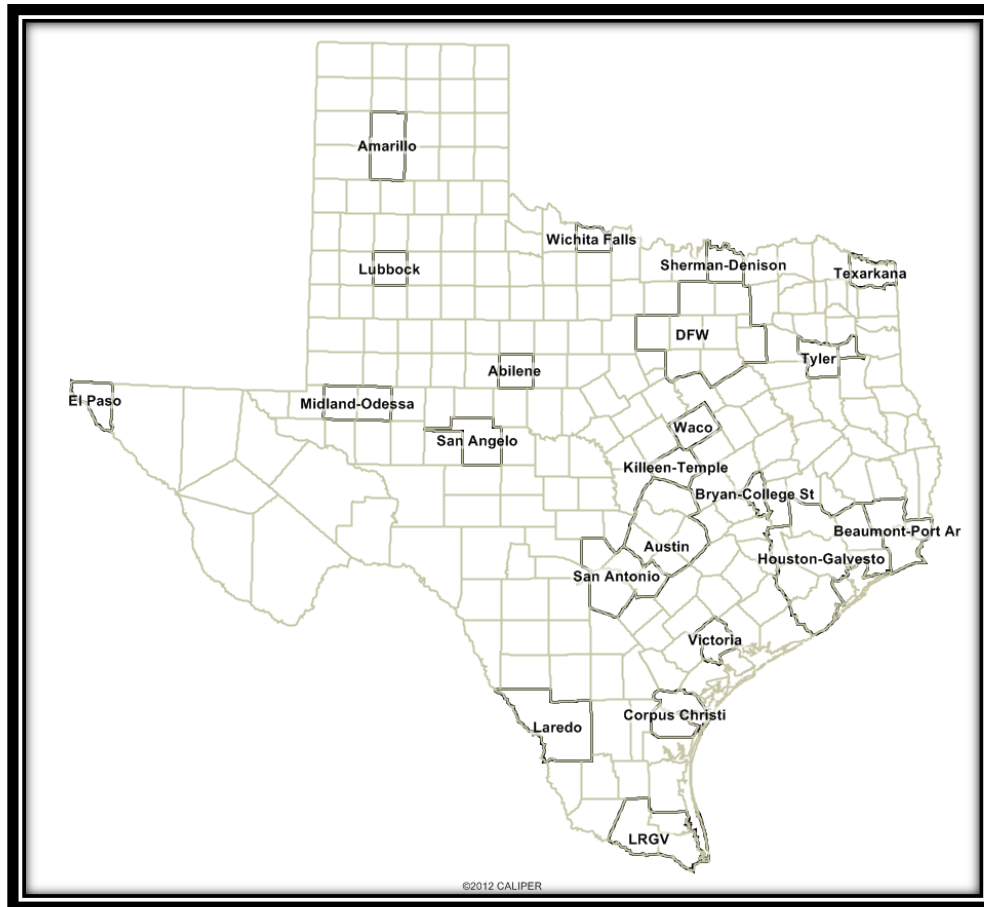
Amarillo

Wichita Falls

Lubbock

Sherman-Denison

Texarkana

DFW

Tyler

Abilene

El Paso

Midland-Odessa

San Angelo

Waco

Killeen-Temple

Bryan-College St

Beaumont-Port Ar

Austin

Houston-Galvesto

San Antonio

Victoria

Corpus Christi

Laredo

LRGV

©2012 CALIPER